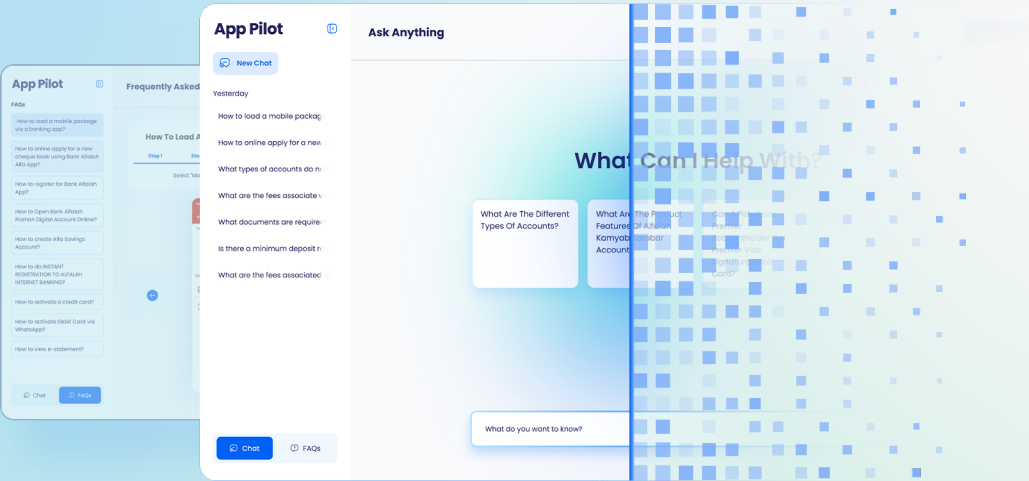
App Pilot

FAQs

How to load a mobile package via a banking app?

How to online apply for a new cheque book using Bank Alfalah Alfa App?

How to register for Bank Alfalah App?

How to Open Bank Alfalah Roshan Digital Account Online?

How to create Alfa Savings Account?

How to do INSTANT REGISTRATION TO ALFALAH INTERNET BANKING?

How to activate a credit card?

How to activate Debit Card via WhatsApp?

How to view e-statement?

Chat FAQs

Frequently Asked

How To Load A

Step 1

Select "Mo

App Pilot

New Chat

Yesterday

How to load a mobile packag

How to online apply for a new

What types of accounts do n

What are the fees associate

What documents are require

Is there a minimum deposit r

What are the fees associated

Chat FAQs

Ask Anything

What Can I Help With?

What Are The Different Types Of Accounts?

What Are The Product Features Of Alfalah Kamyab Karobar Account?

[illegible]

What do you want to know?